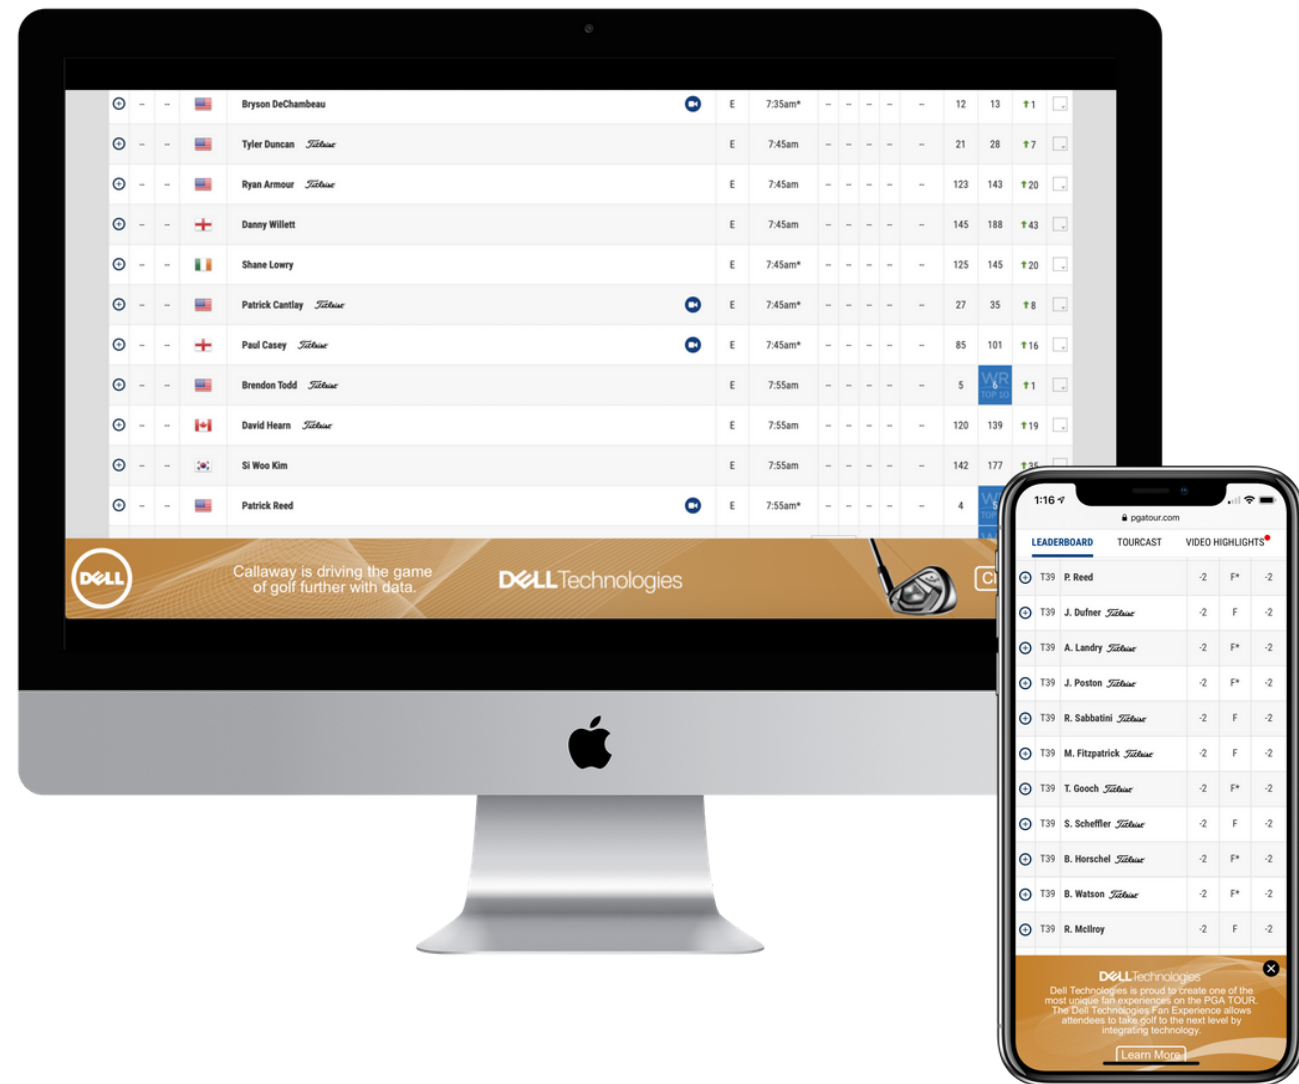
| | | | | | | | | | | | | | | |
|---|---|---|---|---|---|---|---|---|---|---|---|---|---|---|
| – | – | Bryson DeChambeau | | E | 7:35am* | – | – | – | – | – | 12 | 13 | ↑1 | |
| – | – | Tyler Duncan Titleist | | E | 7:45am | – | – | – | – | – | 21 | 28 | ↑7 | |
| – | – | Ryan Armour Titleist | | E | 7:45am | – | – | – | – | – | 123 | 143 | ↑20 | |
| – | – | Danny Willett | | E | 7:45am | – | – | – | – | – | 145 | 188 | ↑43 | |
| – | – | Shane Lowry | | E | 7:45am* | – | – | – | – | – | 125 | 145 | ↑20 | |
| – | – | Patrick Cantlay Titleist | | E | 7:45am* | – | – | – | – | – | 27 | 35 | ↑8 | |
| – | – | Paul Casey Titleist | | E | 7:45am* | – | – | – | – | – | 85 | 101 | ↑16 | |
| – | – | Brendon Todd Titleist | | E | 7:55am | – | – | – | – | – | 5 | WR TOP 10 | ↑1 | |
| – | – | David Hearn Titleist | | E | 7:55am | – | – | – | – | – | 120 | 139 | ↑19 | |
| – | – | Si Woo Kim | | E | 7:55am | – | – | – | – | – | 142 | 177 | ↑35 | |
| – | – | Patrick Reed | | E | 7:55am* | – | – | – | – | – | 4 | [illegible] | | |

DELL

Callaway is driving the game of golf further with data.

DELL Technologies

Cl

1:16

pgatour.com

LEADERBOARD TOURCAST VIDEO HIGHLIGHTS

| | | | | |
|---|---|---|---|---|
| T39 | P. Reed | -2 | F* | -2 |
| T39 | J. Dufner Titleist | -2 | F | -2 |
| T39 | A. Landry Titleist | -2 | F* | -2 |
| T39 | J. Poston Titleist | -2 | F* | -2 |
| T39 | R. Sabbatini Titleist | -2 | F | -2 |
| T39 | M. Fitzpatrick Titleist | -2 | F | -2 |
| T39 | T. Gooch Titleist | -2 | F* | -2 |
| T39 | S. Scheffler Titleist | -2 | F | -2 |
| T39 | B. Horschel Titleist | -2 | F* | -2 |
| T39 | B. Watson Titleist | -2 | F* | -2 |
| T39 | R. McIlroy | -2 | F | -2 |

DELL Technologies

Dell Technologies is proud to create one of the most unique fan experiences on the PGA TOUR. The Dell Technologies Fan Experience allows attendees to take golf to the next level by integrating technology.

Learn More